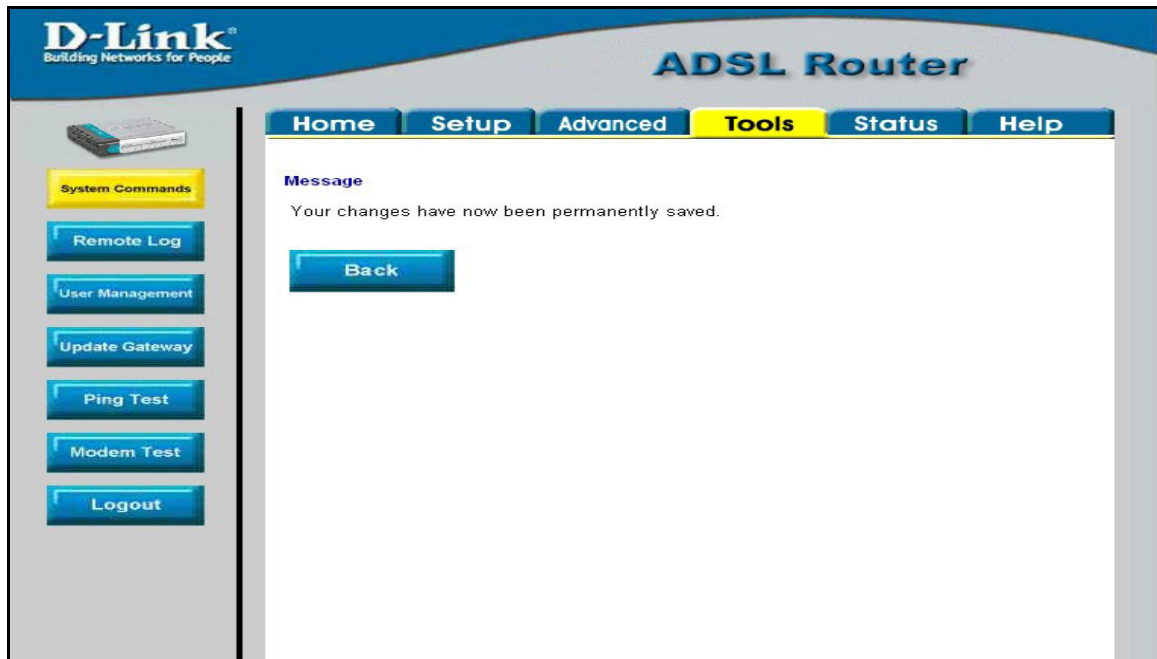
D-Link®
Building Networks for People

ADSL Router

Home Setup Advanced Tools Status Help

System Commands
Remote Log
User Management
Update Gateway
Ping Test
Modem Test
Logout

Message

Your changes have now been permanently saved.

Back